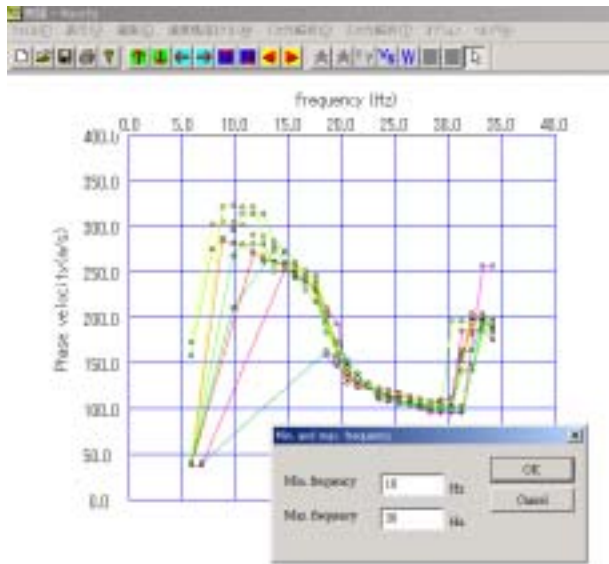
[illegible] - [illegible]

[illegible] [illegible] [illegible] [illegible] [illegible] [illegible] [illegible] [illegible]

W

Frequency (Hz)

0.0 5.0 10.0 15.0 20.0 25.0 30.0 35.0 40.0

400.0

350.0

300.0

250.0

200.0

150.0

100.0

50.0

0.0

Phase velocity (m/s)

Min. and max. frequency

Min. frequency 10 Hz

Max. frequency 30 Hz

OK

Cancel